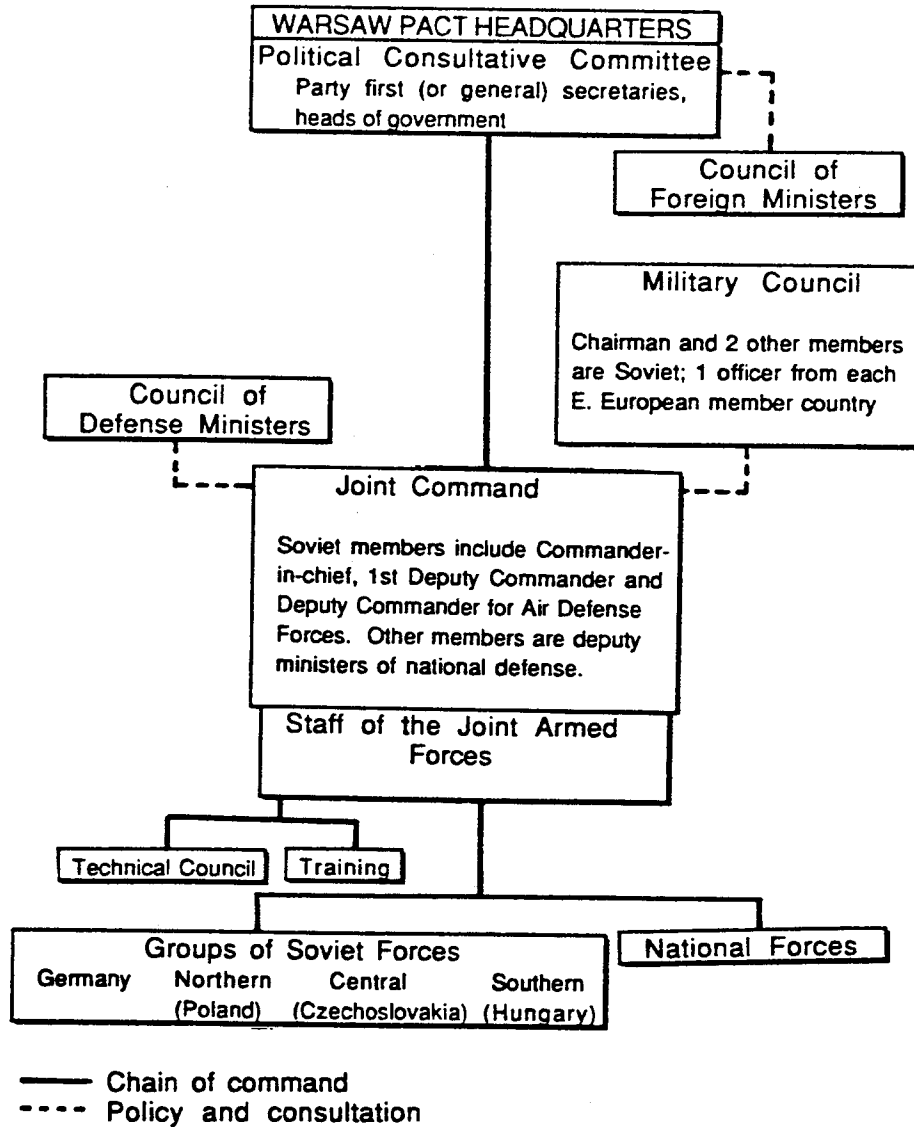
WARSAW PACT HEADQUARTERS
Political Consultative Committee
Party first (or general) secretaries, heads of government

Council of Foreign Ministers

Military Council
Chairman and 2 other members are Soviet; 1 officer from each E. European member country

Council of Defense Ministers

Joint Command
Soviet members include Commander-in-chief, 1st Deputy Commander and Deputy Commander for Air Defense Forces. Other members are deputy ministers of national defense.

Staff of the Joint Armed Forces

Technical Council

Training

Groups of Soviet Forces
Germany
Northern (Poland)
Central (Czechoslovakia)
Southern (Hungary)

National Forces

Chain of command
Policy and consultation